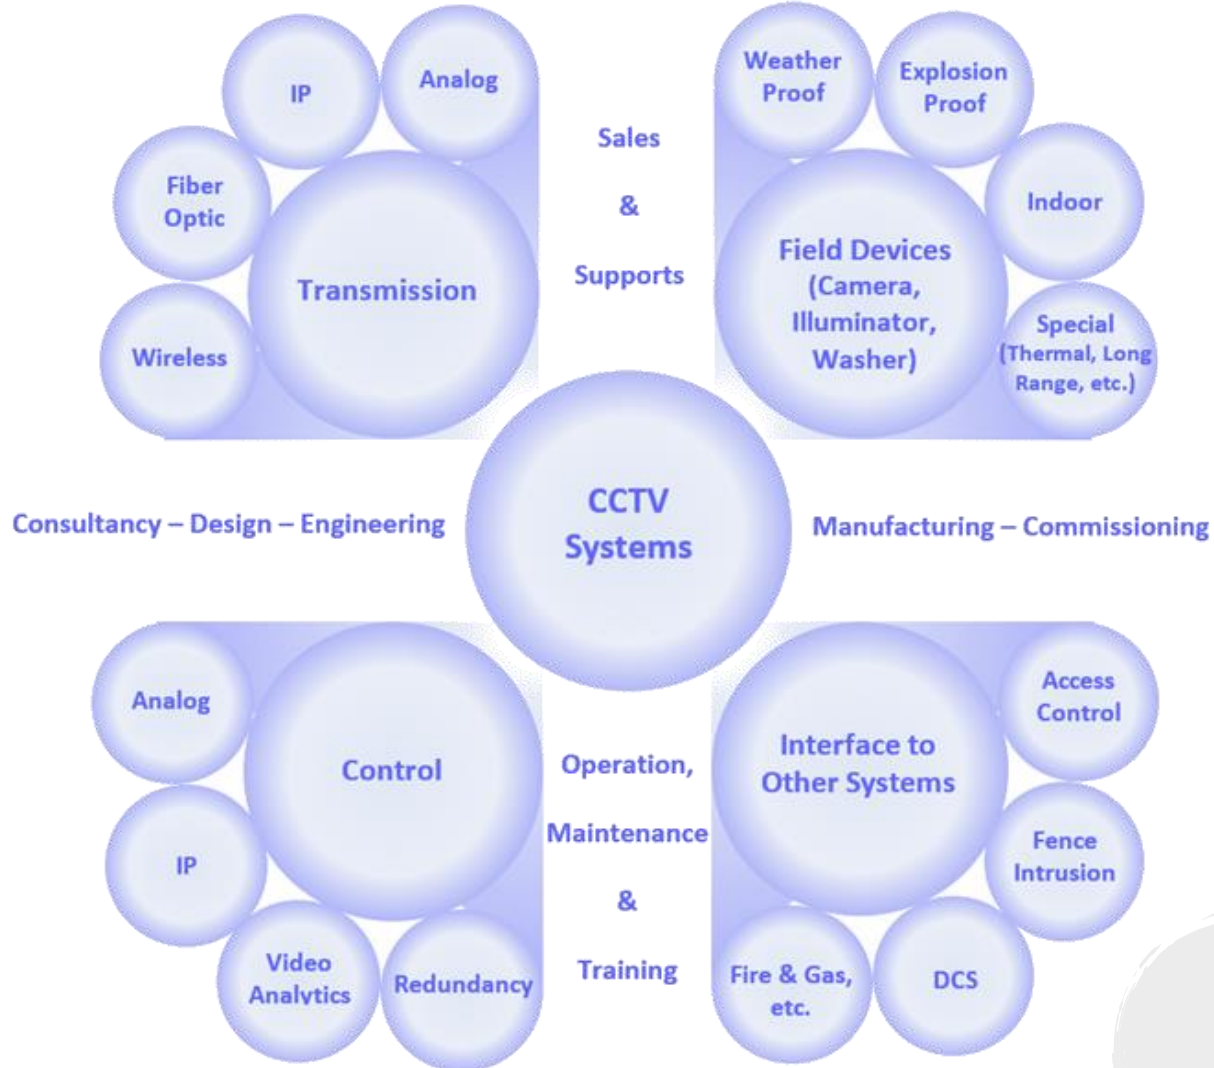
IP

Analog

Fiber Optic

Transmission

Wireless

Sales

&

Supports

Weather Proof

Explosion Proof

Indoor

Field Devices (Camera, Illuminator, Washer)

Special (Thermal, Long Range, etc.)

Consultancy – Design – Engineering

CCTV Systems

Manufacturing – Commissioning

Analog

Control

IP

Video Analytics

Redundancy

Operation,

Maintenance

&

Training

Interface to Other Systems

Access Control

Fence Intrusion

Fire & Gas, etc.

DCS